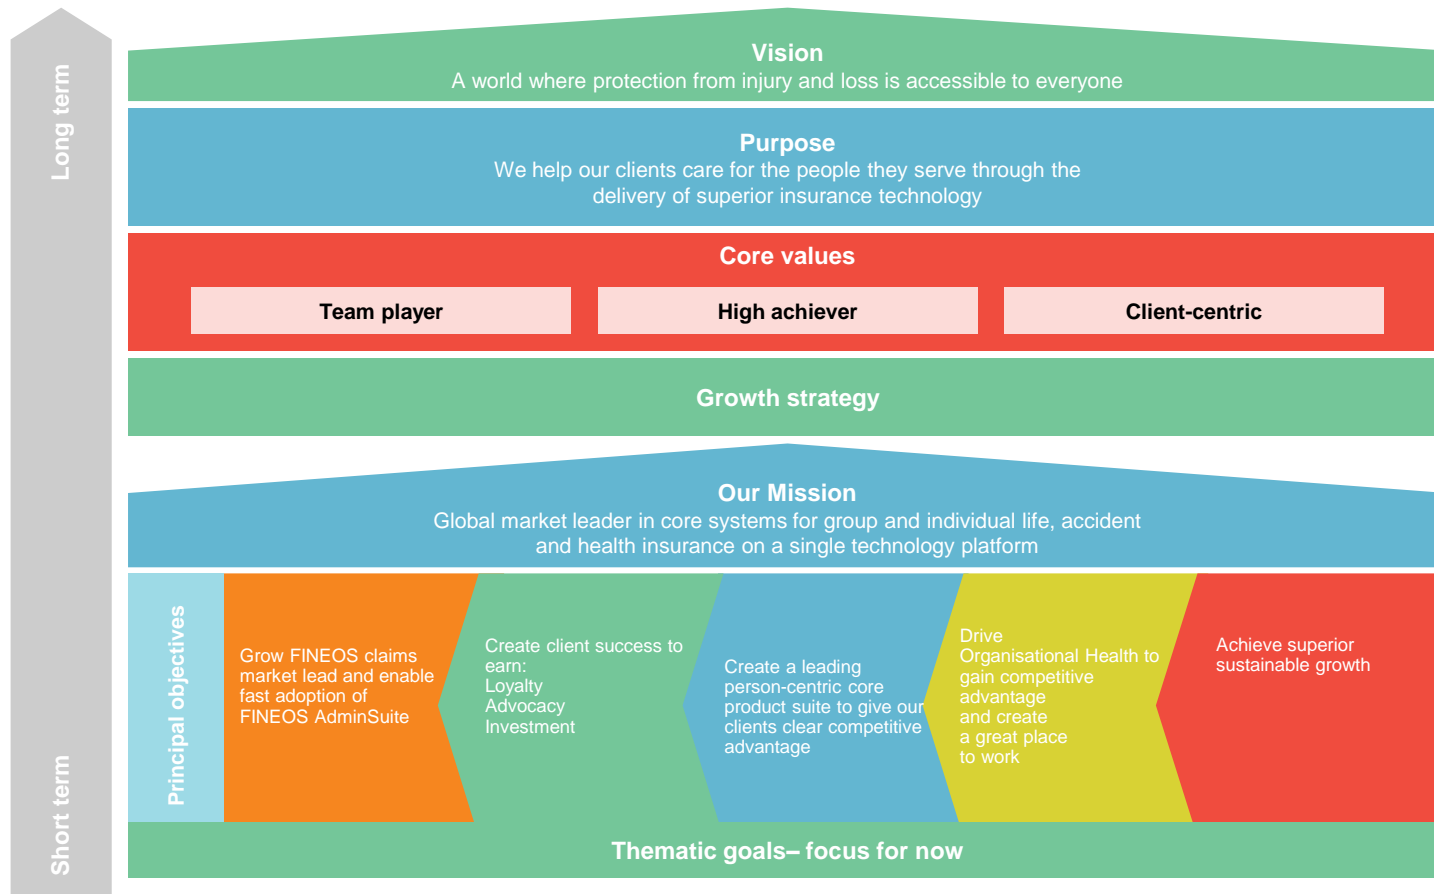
Long term

Vision
A world where protection from injury and loss is accessible to everyone

Purpose
We help our clients care for the people they serve through the delivery of superior insurance technology

Core values

| Team player | High achiever | Client-centric |
|---|---|---|

Growth strategy

Our Mission
Global market leader in core systems for group and individual life, accident and health insurance on a single technology platform

Principal objectives

Grow FINEOS claims market lead and enable fast adoption of FINEOS AdminSuite

Create client success to earn:
Loyalty
Advocacy
Investment

Create a leading person-centric core product suite to give our clients clear competitive advantage

Drive Organisational Health to gain competitive advantage and create a great place to work

Achieve superior sustainable growth

Thematic goals– focus for now

Short term